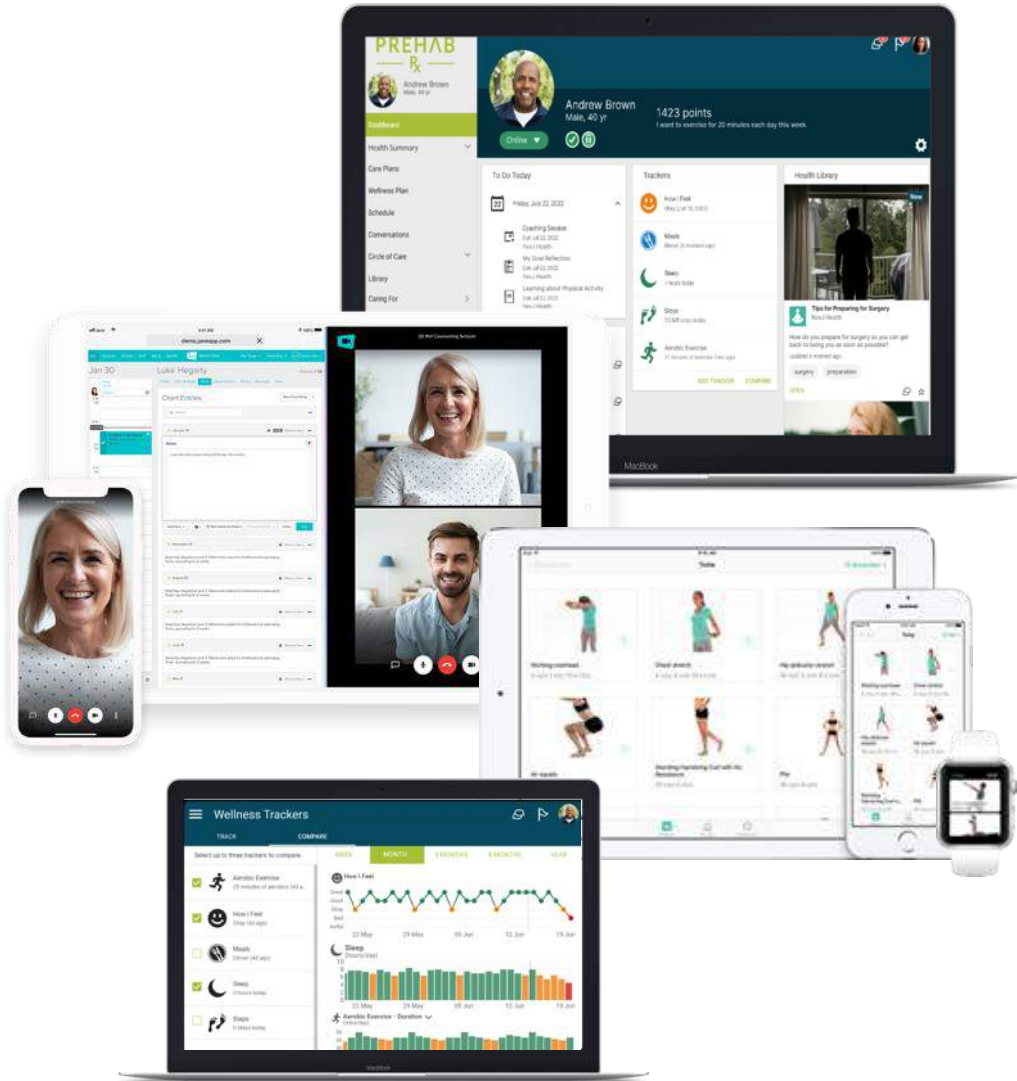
PREHAB Rx

Andrew Brown
Male, 40 yr

Dashboard
Health Summary
Care Plans
Wellness Plan
Schedule
Conversations
Circle of Care
Library
Caring For

Andrew Brown
Male, 40 yr
Online

1423 points
I want to exercise for 20 minutes each day this week.

To Do Today
Friday, July 22, 2022
Coaching Session
My Goal Reflection
Learning about Physical Activity

Trackers
How I Feel
Meals
Sleep
Steps
Aerobic Exercise
ADD TRACKER COMPARE

Health Library
New
Tips for Preparing for Surgery
How do you prepare for surgery so you can get back to being you as soon as possible?
surgery preparation
OPEN

MacBook

demo.janeapp.com
Jan 30
Luke Hegarty
Chart Entries

Today
Working overhead
Chest stretch
Hip abductor stretch
Air squats
Standing Hamstring Curl with No Resistance
Plie

Wellness Trackers
TRACK COMPARE
Select up to three trackers to compare.
WEEK MONTH 3 MONTHS 6 MONTHS YEAR
Aerobic Exercise
How I Feel
Meals
Sleep
Steps
How I Feel
Great
Good
Okay
Bad
Awful
22 May 29 May 05 Jun 12 Jun 19 Jun
Sleep
22 May 29 May 05 Jun 12 Jun 19 Jun
Aerobic Exercise - Duration

MacBook